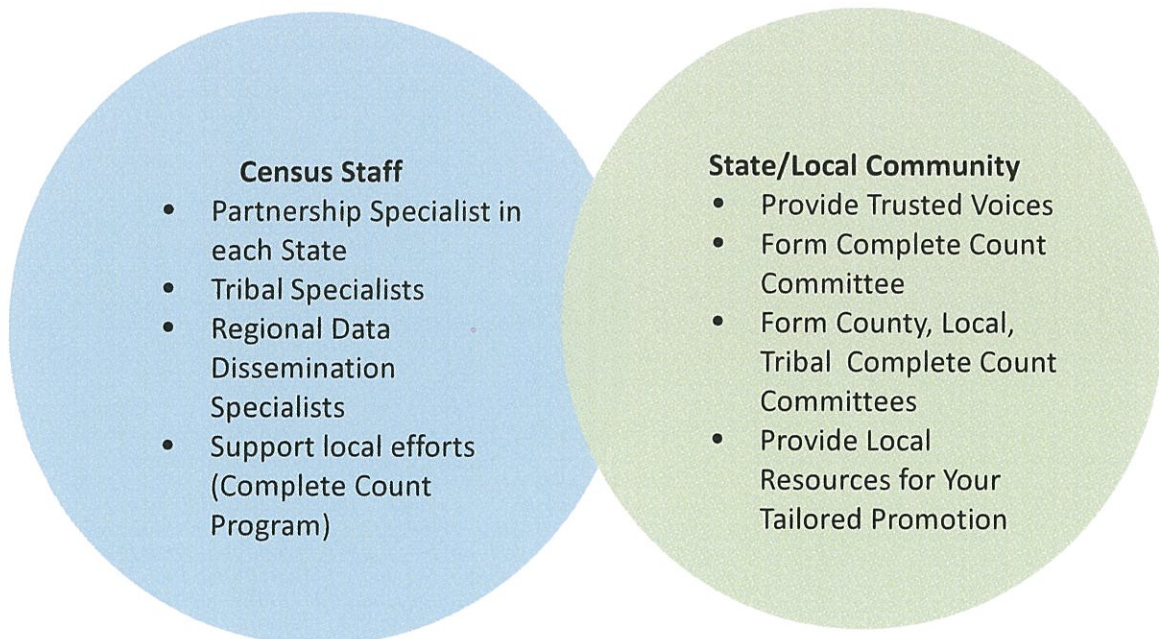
**Census Staff**

- Partnership Specialist in each State
- Tribal Specialists
- Regional Data Dissemination Specialists
- Support local efforts (Complete Count Program)

**State/Local Community**

- Provide Trusted Voices
- Form Complete Count Committee
- Form County, Local, Tribal Complete Count Committees
- Provide Local Resources for Your Tailored Promotion